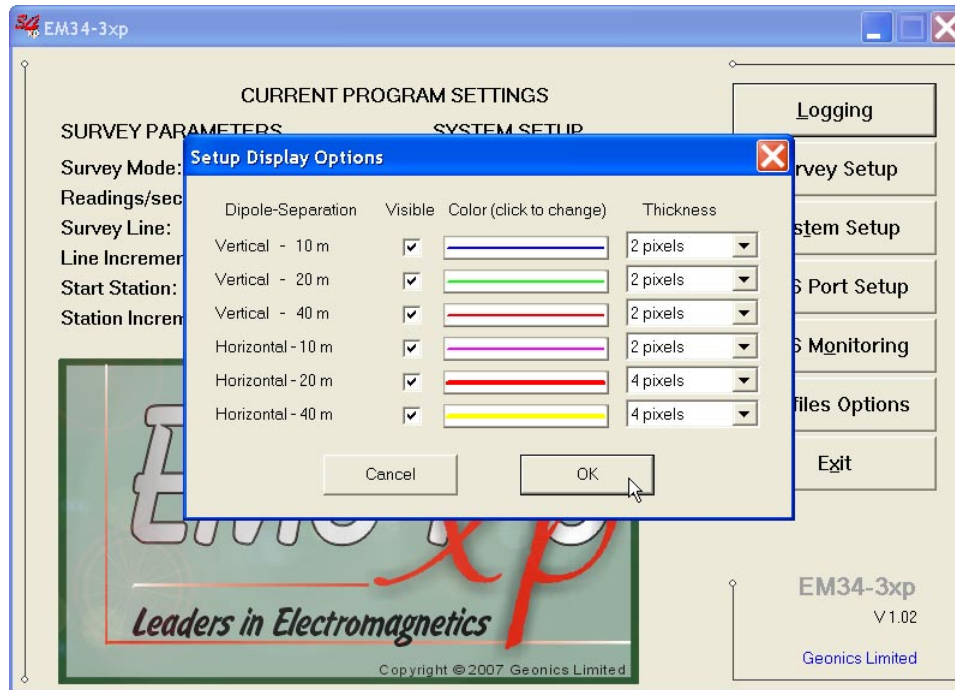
EM34-3xp

CURRENT PROGRAM SETTINGS

SURVEY PARAMETERS

SYSTEM SETUP

Survey Mode:

Readings/sec

Survey Line:

Line Incremen

Start Station:

Station Increm

Setup Display Options

| Dipole-Separation | Visible | Color (click to change) | Thickness |
|---|---|---|---|
| Vertical - 10 m | ☑ | | 2 pixels |
| Vertical - 20 m | ☑ | | 2 pixels |
| Vertical - 40 m | ☑ | | 2 pixels |
| Horizontal - 10 m | ☑ | | 2 pixels |
| Horizontal - 20 m | ☑ | | 4 pixels |
| Horizontal - 40 m | ☑ | | 4 pixels |

Cancel

OK

Logging

rvey Setup

stem Setup

S Port Setup

S Monitoring

files Options

Exit

EM xp

Leaders in Electromagnetics

Copyright © 2007 Geonics Limited

EM34-3xp

V1.02

Geonics Limited